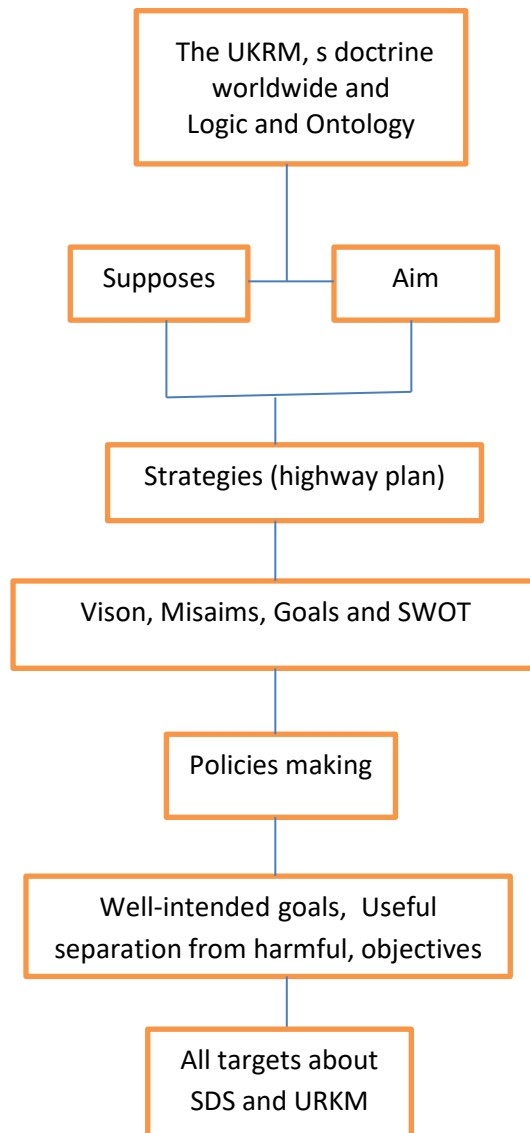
The UKRM, s doctrine worldwide and Logic and Ontology

Supposes

Aim

Strategies (highway plan)

Vison, Misaims, Goals and SWOT

Policies making

Well-intended goals, Useful separation from harmful, objectives

All targets about SDS and URKM